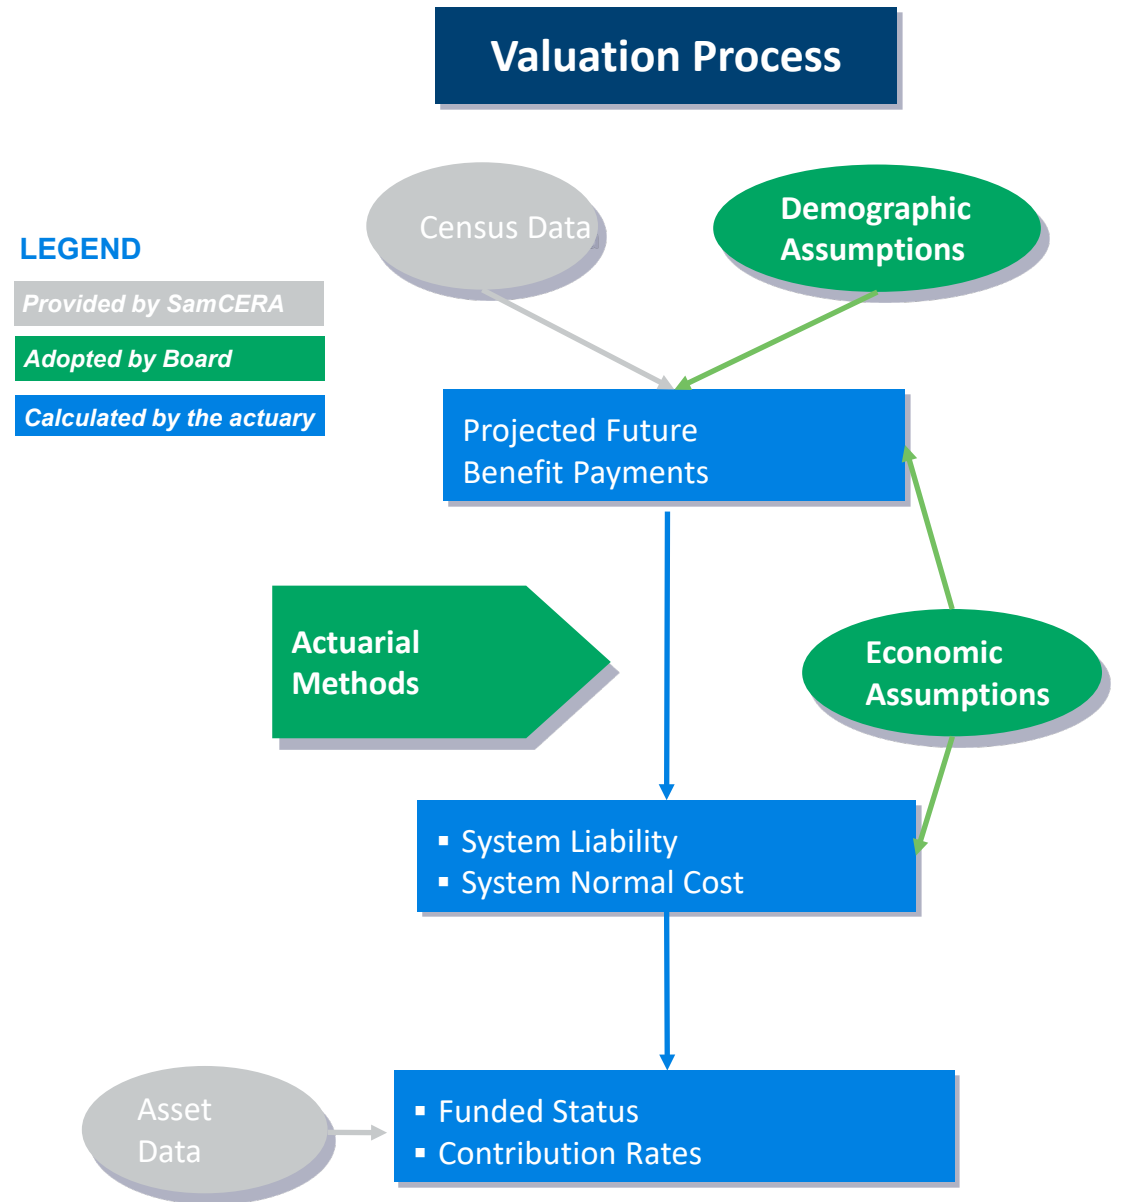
Valuation Process

LEGEND

Provided by SamCERA

Adopted by Board

Calculated by the actuary

Census Data

Demographic Assumptions

Projected Future Benefit Payments

Actuarial Methods

Economic Assumptions

- System Liability
- System Normal Cost

Asset Data

- Funded Status
- Contribution Rates